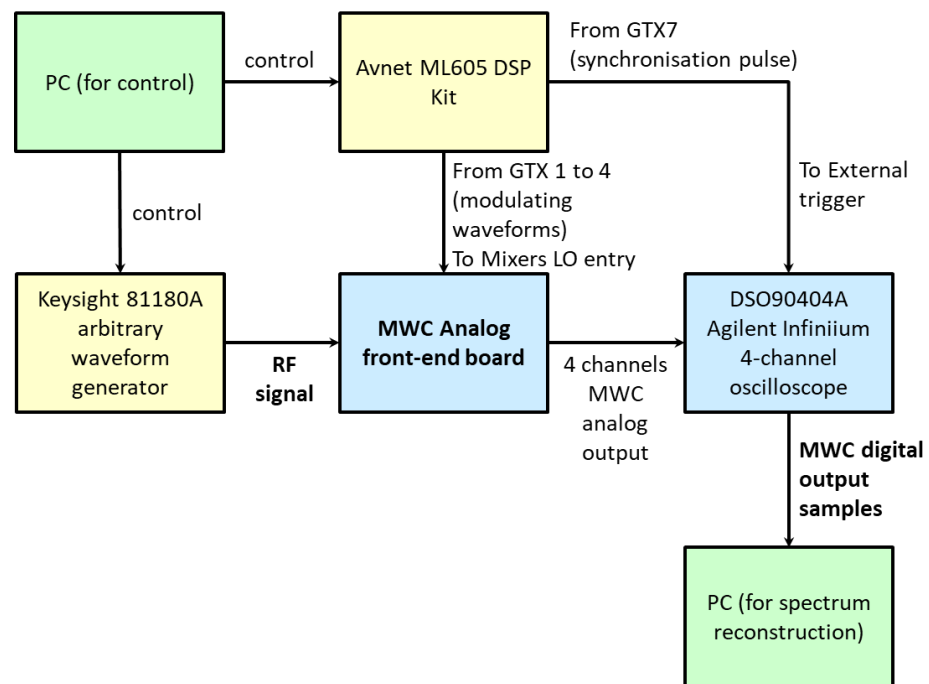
PC (for control)

control

Avnet ML605 DSP Kit

From GTX7 (synchronisation pulse)

control

From GTX 1 to 4 (modulating waveforms) To Mixers LO entry

To External trigger

Keysight 81180A arbitrary waveform generator

RF signal

MWC Analog front-end board

4 channels MWC analog output

DSO90404A Agilent Infiniium 4-channel oscilloscope

MWC digital output samples

PC (for spectrum reconstruction)